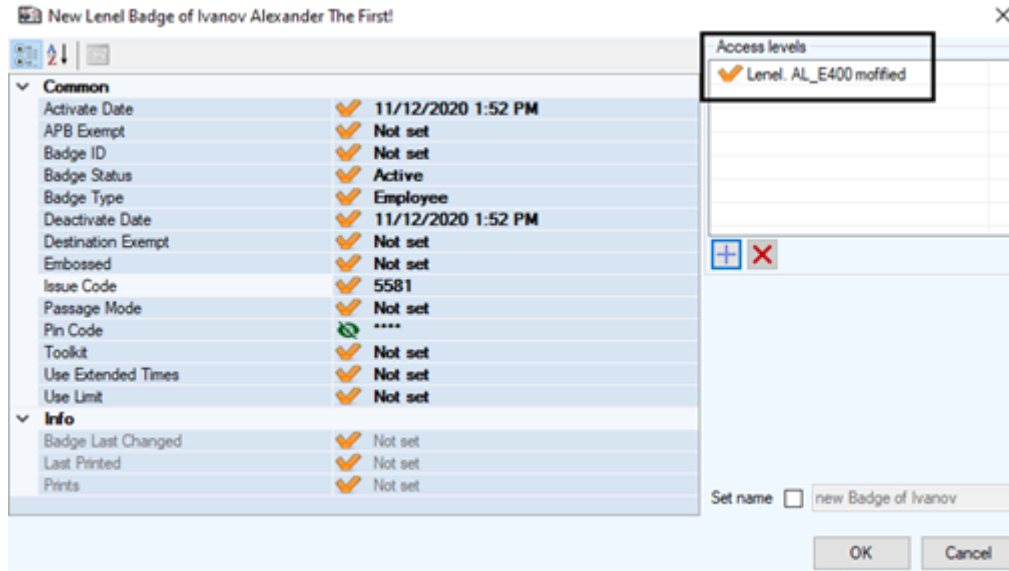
New Lenel Badge of Ivanov Alexander The First!

×

Common

| | |
|---|---|
| Activate Date | 11/12/2020 1:52 PM |
| APB Exempt | Not set |
| Badge ID | Not set |
| Badge Status | Active |
| Badge Type | Employee |
| Deactivate Date | 11/12/2020 1:52 PM |
| Destination Exempt | Not set |
| Embossed | Not set |
| Issue Code | 5581 |
| Passage Mode | Not set |
| Pin Code | **** |
| Toolkit | Not set |
| Use Extended Times | Not set |
| Use Limit | Not set |

Info

| | |
|---|---|
| Badge Last Changed | Not set |
| Last Printed | Not set |
| Prints | Not set |

Access levels

Lenel. AL_E400 mofified

Set name new Badge of Ivanov

OK Cancel